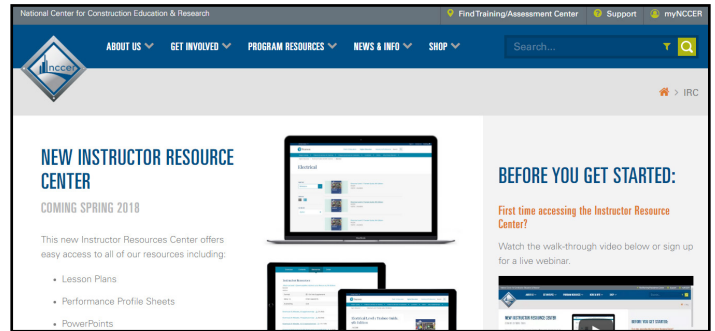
National Center for Construction Education & Research

Find Training/Assessment Center   Support   myNCCER

nccer

ABOUT US   GET INVOLVED   PROGRAM RESOURCES   NEWS & INFO   SHOP

Search...

> IRC

NEW INSTRUCTOR RESOURCE CENTER

COMING SPRING 2018

This new Instructor Resources Center offers easy access to all of our resources including:

- Lesson Plans
- Performance Profile Sheets
- PowerPoints

Electrical

BEFORE YOU GET STARTED:

First time accessing the Instructor Resource Center?

Watch the walk-through video below or sign up for a live webinar.